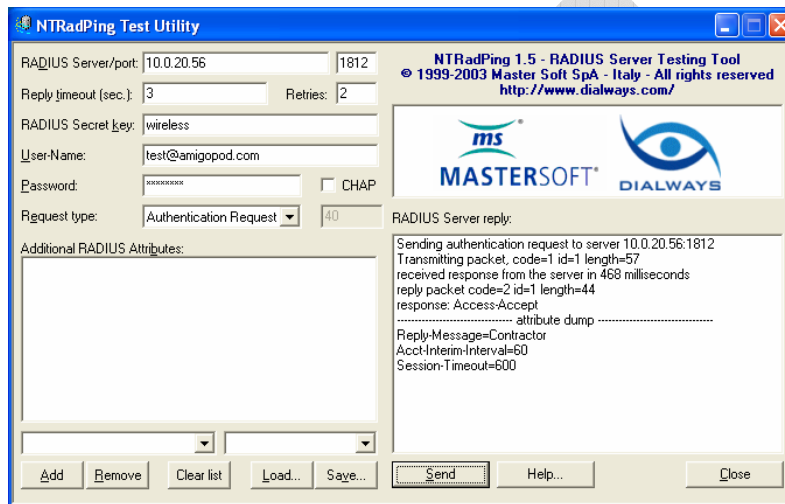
NTRadPing Test Utility

RADIUS Server/port: 10.0.20.56 1812
Reply timeout (sec.): 3 Retries: 2
RADIUS Secret key: wireless
User-Name: test@amigopod.com
Password: ******** CHAP
Request type: Authentication Request 40
Additional RADIUS Attributes:

Add Remove Clear list Load... Save...

NTRadPing 1.5 - RADIUS Server Testing Tool
© 1999-2003 Master Soft SpA - Italy - All rights reserved
http://www.dialways.com/

ms MASTERSOFT® DIALWAYS

RADIUS Server reply:
Sending authentication request to server 10.0.20.56:1812
Transmitting packet, code=1 id=1 length=57
received response from the server in 468 milliseconds
reply packet code=2 id=1 length=44
response: Access-Accept
------------------------------ attribute dump ------------------------------
Reply-Message=Contractor
Acct-Interim-Interval=60
Session-Timeout=600

Send Help... Close